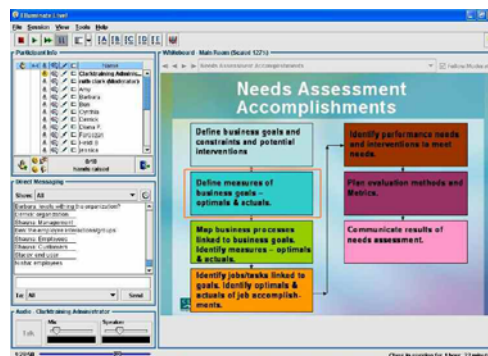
Elluminate Live!
File Session View Tools Help

Participant Info
Name
Clarkdrawing Administ...
valle clark (Moderator)
Amy
Barbara
Ben
Cynthia
Dennis
Diana F.
Forrester
Heidi S
Jessica
0/18
Hands raised

Direct Messaging
Show: All
Barbara: results will help my organization
Connie: organizations
Shauna: Management
Beth: the employee interest/assignments
Shauna: Employees
Shauna: Customers
Shane: end user
Sinclair: employees
To: All
Send

Audio - Clarkdrawing Administrator
Talk
Mic
Speaker

Whiteboard - Main Room (Screen 127%)
Needs Assessment Accomplishments
Follow Moderator

Needs Assessment Accomplishments

Define business goals and constraints and potential interventions

Define measures of business goals – optimals & actuals.

Map business processes linked to business goals. Identify measures – optimals & actuals.

Identify jobs/tasks linked to goals. Identify optimals & actuals of job accomplishments.

Identify performance needs and interventions to meet needs.

Plan evaluation methods and Metrics.

Communicate results of needs assessment.